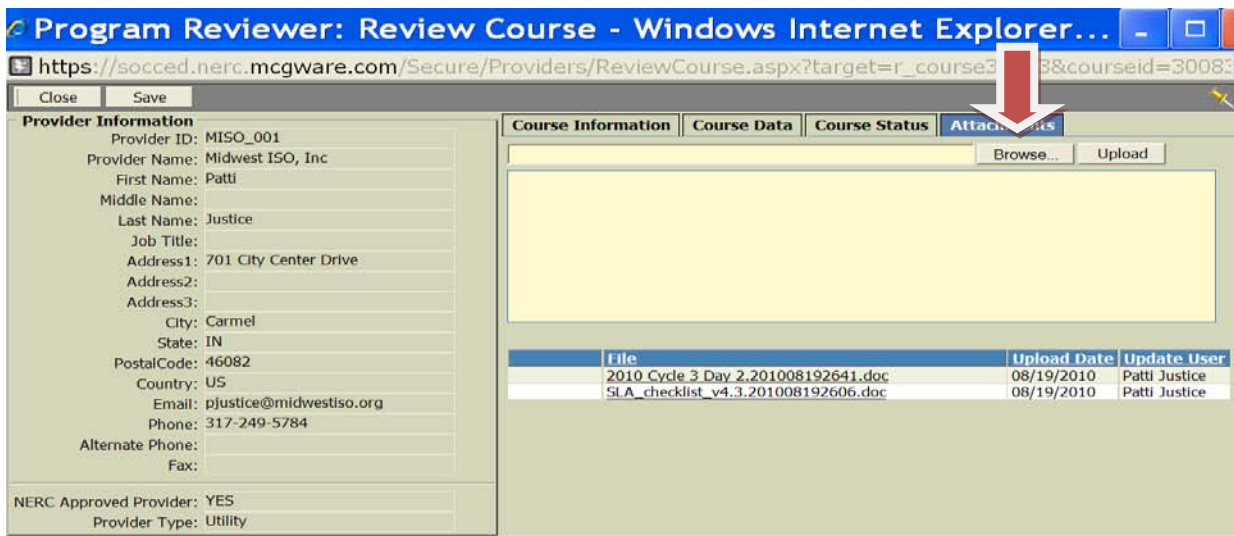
Program Reviewer: Review Course - Windows Internet Explorer...

https://socced.nerc.mcgware.com/Secure/Providers/ReviewCourse.aspx?target=r_course3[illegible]8&courseid=30083

Close Save

Provider Information

Provider ID: MISO_001
Provider Name: Midwest ISO, Inc
First Name: Patti
Middle Name:
Last Name: Justice
Job Title:
Address1: 701 City Center Drive
Address2:
Address3:
City: Carmel
State: IN
PostalCode: 46082
Country: US
Email: pjustice@midwestiso.org
Phone: 317-249-5784
Alternate Phone:
Fax:

NERC Approved Provider: YES
Provider Type: Utility

Course Information | Course Data | Course Status | Attac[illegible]ts

Browse... Upload

| File | Upload Date | Update User |
|---|---|---|
| 2010 Cycle 3 Day 2.201008192641.doc | 08/19/2010 | Patti Justice |
| SLA_checklist_v4.3.201008192606.doc | 08/19/2010 | Patti Justice |